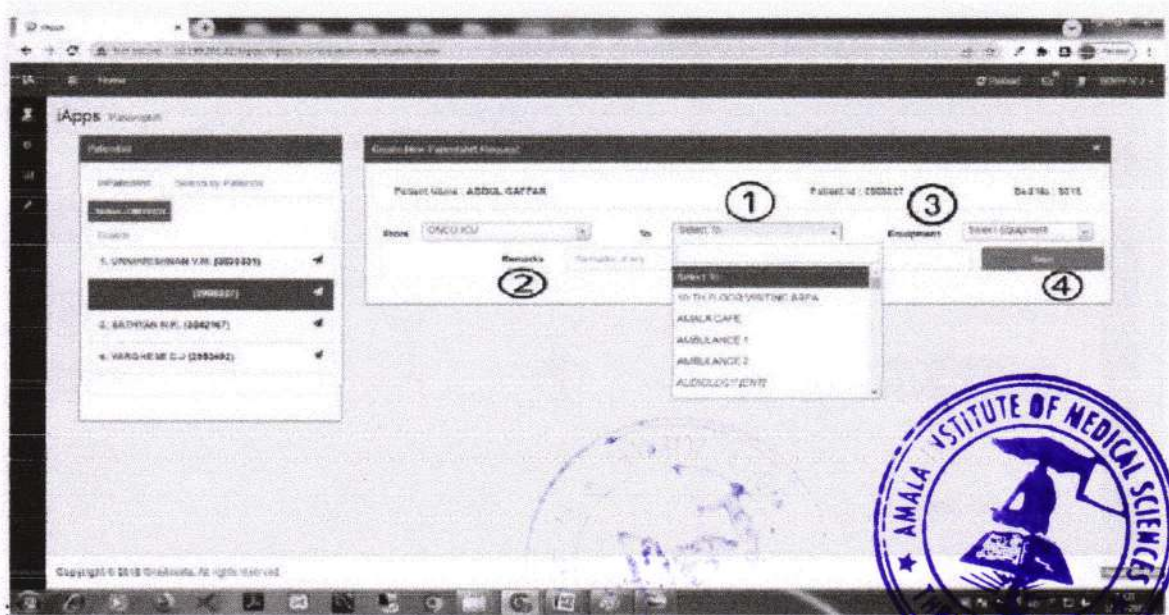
iApps

Patientshift

Create New Patientshift Request

Patient Name : ABDUL GAFFAR

Patient Id : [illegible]

Bed No : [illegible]

From ONCO ICU

To Select To

Equipment Select Equipment

Remarks

Save

①

②

③

④

1. UNNIKRISHNAN V.M. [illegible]

(2966237)

2. SATHYAN N.K. (2062167)

4. VARGHESE C.J (2953692)

Select To

10TH FLOOR VISITING AREA

AMALA CAFE

AMBULANCE 1

AMBULANCE 2

AUDIOLOGY/ENT

Copyright © 2018 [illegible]. All rights reserved.

AMALA INSTITUTE OF MEDICAL SCIENCES